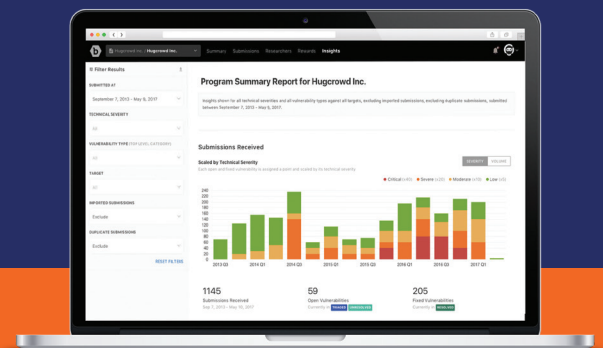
Hugcrowd Inc. / Hugcrowd Inc.
Summary Submissions Researchers Rewards Insights

Filter Results
SUBMITTED AT
September 7, 2013 - May 6, 2017
TECHNICAL SEVERITY
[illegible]
VULNERABILITY TYPE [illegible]
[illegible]
TARGET
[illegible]
INFISTED SUBMISSIONS
Exclude
DUPLICATE SUBMISSIONS
Exclude
RESET FILTERS

Program Summary Report for Hugcrowd Inc.

Insights shown for all technical severities and all vulnerability types against all targets, excluding imported submissions, excluding duplicate submissions, submitted between September 7, 2013 - May 6, 2017.

Submissions Received

Scaled by Technical Severity
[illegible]
SEVERITY VOLUME
Critical (45) Severe (20) Moderate (45) Low (45)

240 220 200 180 160 140 120 100 80 60 40 20 0
2013 Q3 2014 Q1 2014 Q3 2015 Q1 2015 Q3 2016 Q1 2016 Q3 2017 Q1

1145
Submissions Received
Sep 7, 2013 - May 06, 2017

59
Open Vulnerabilities
Currently in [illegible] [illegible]

205
Fixed Vulnerabilities
Currently in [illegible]